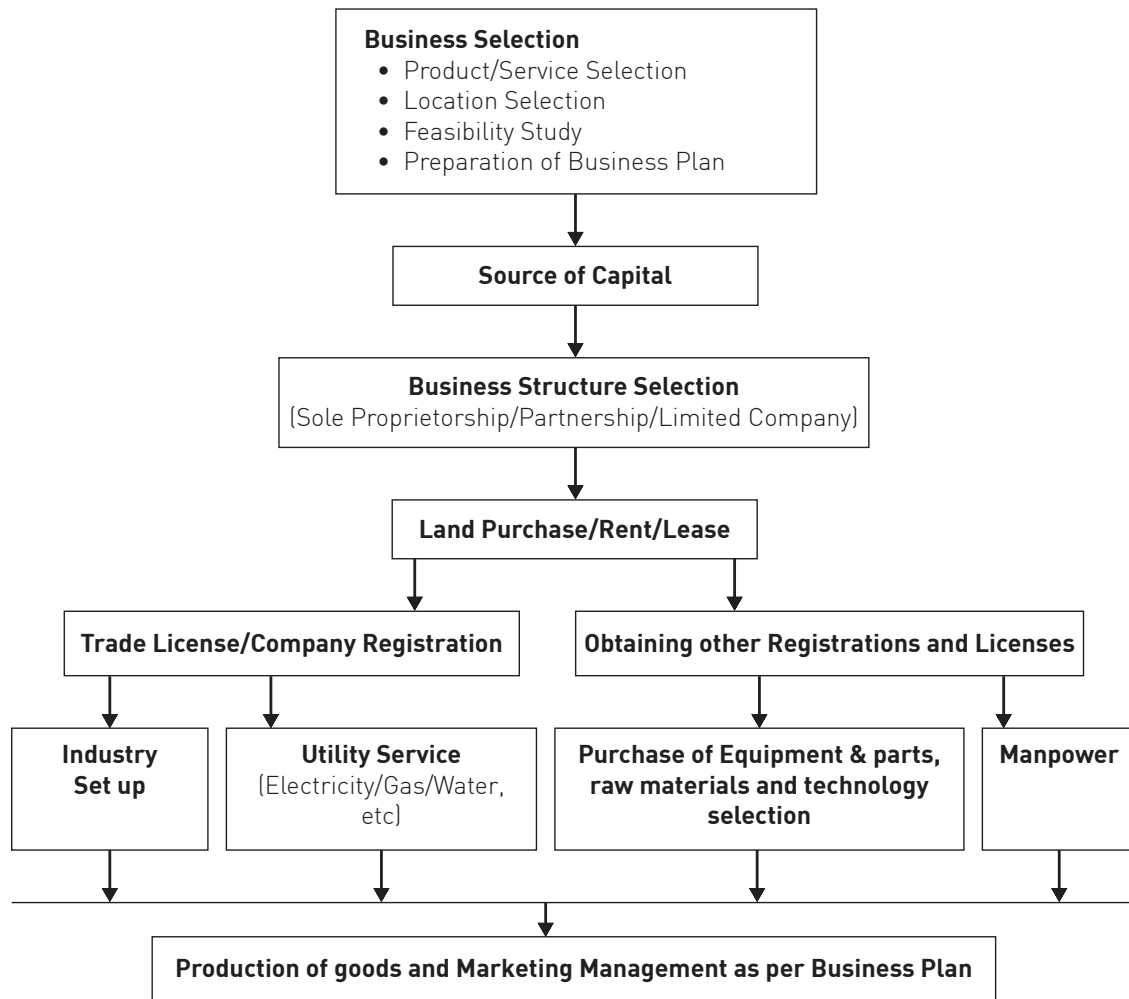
**Business Selection**
- Product/Service Selection
- Location Selection
- Feasibility Study
- Preparation of Business Plan

**Source of Capital**

**Business Structure Selection**
(Sole Proprietorship/Partnership/Limited Company)

**Land Purchase/Rent/Lease**

**Trade License/Company Registration**

**Obtaining other Registrations and Licenses**

**Industry Set up**

**Utility Service**
(Electricity/Gas/Water, etc)

**Purchase of Equipment & parts, raw materials and technology selection**

**Manpower**

**Production of goods and Marketing Management as per Business Plan**